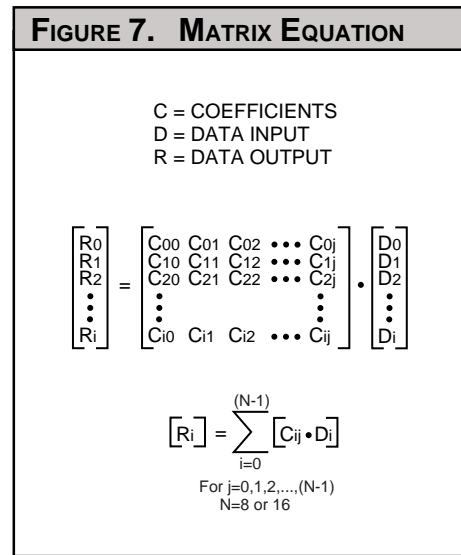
FIGURE 7. MATRIX EQUATION

C = COEFFICIENTS
D = DATA INPUT
R = DATA OUTPUT

$\begin{bmatrix} R_0 \\ R_1 \\ R_2 \\ \vdots \\ R_i \end{bmatrix} = \begin{bmatrix} C_{00} & C_{01} & C_{02} & \cdots & C_{0j} \\ C_{10} & C_{11} & C_{12} & \cdots & C_{1j} \\ C_{20} & C_{21} & C_{22} & \cdots & C_{2j} \\ \vdots & & & & \vdots \\ C_{i0} & C_{i1} & C_{i2} & \cdots & C_{ij} \end{bmatrix} \cdot \begin{bmatrix} D_0 \\ D_1 \\ D_2 \\ \vdots \\ D_i \end{bmatrix}$

$\begin{bmatrix} R_i \end{bmatrix} = \sum_{i=0}^{(N-1)} \begin{bmatrix} C_{ij} \cdot D_i \end{bmatrix}$

For j=0,1,2,...,(N-1)
N=8 or 16